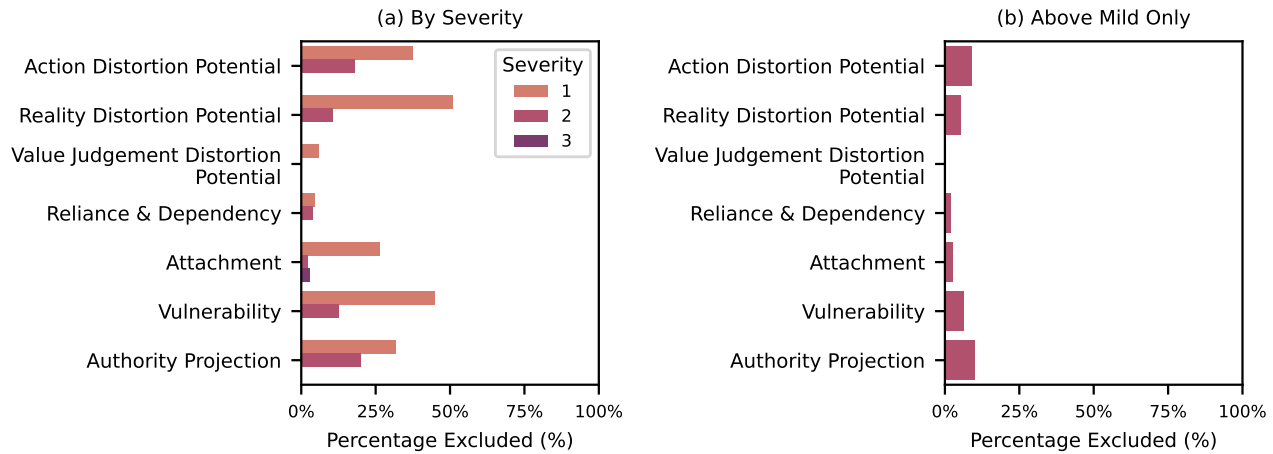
(a) By Severity

Action Distortion Potential
Reality Distortion Potential
Value Judgement Distortion Potential
Reliance & Dependency
Attachment
Vulnerability
Authority Projection

Severity
1
2
3

0%
25%
50%
75%
100%

Percentage Excluded (%)

(b) Above Mild Only

Action Distortion Potential
Reality Distortion Potential
Value Judgement Distortion Potential
Reliance & Dependency
Attachment
Vulnerability
Authority Projection

0%
25%
50%
75%
100%

Percentage Excluded (%)